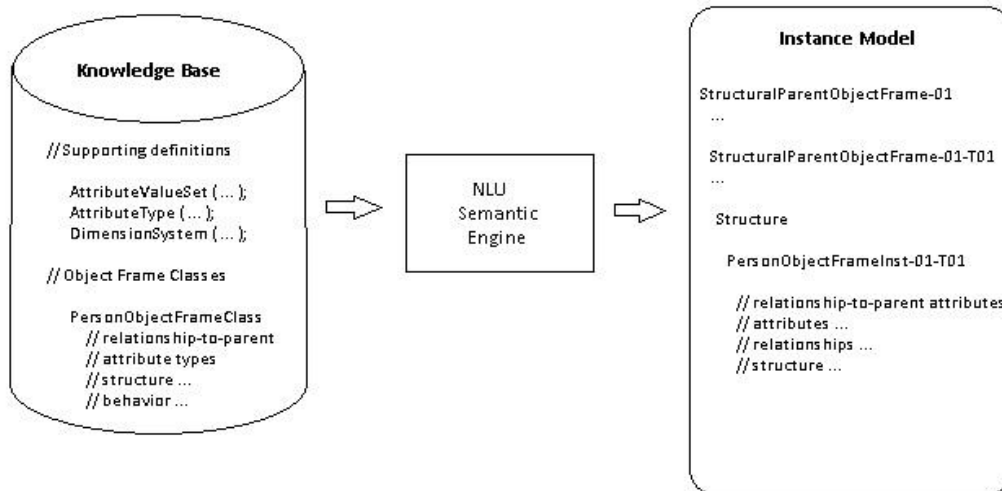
Knowledge Base

//Supporting definitions

AttributeValueSet ( ... );
AttributeType ( ... );
DimensionSystem ( ... );

// Object Frame Classes

PersonObjectFrameClass
// relationship-to-parent
// attribute types
// structure ...
// behavior ...

NLU Semantic Engine

Instance Model

StructuralParentObjectFrame-01
...

StructuralParentObjectFrame-01-T01
...

Structure

PersonObjectFrameInst-01-T01

// relationship-to-parent attributes
// attributes ...
// relationships ...
// structure ...